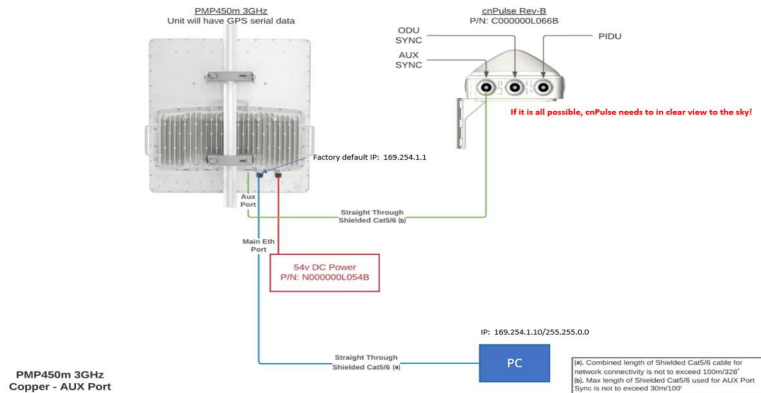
PMP450m 3GHz
Unit will have GPS serial data

cnPulse Rev-B
P/N: C000000L066B

ODU SYNC

AUX SYNC

PIDU

If it is all possible, cnPulse needs to in clear view to the sky!

Factory default IP: 169.254.1.1

Aux Port

Straight Through Shielded Cat5/6 (b)

Main Eth Port

54v DC Power
P/N: N000000L054B

IP: 169.254.1.10/255.255.0.0

Straight Through Shielded Cat5/6 (a)

PC

PMP450m 3GHz
Copper - AUX Port

(a). Combined length of Shielded Cat5/6 cable for network connectivity is not to exceed 100m/328'
(b). Max length of Shielded Cat5/6 used for AUX Port Sync is not to exceed 30m/100'